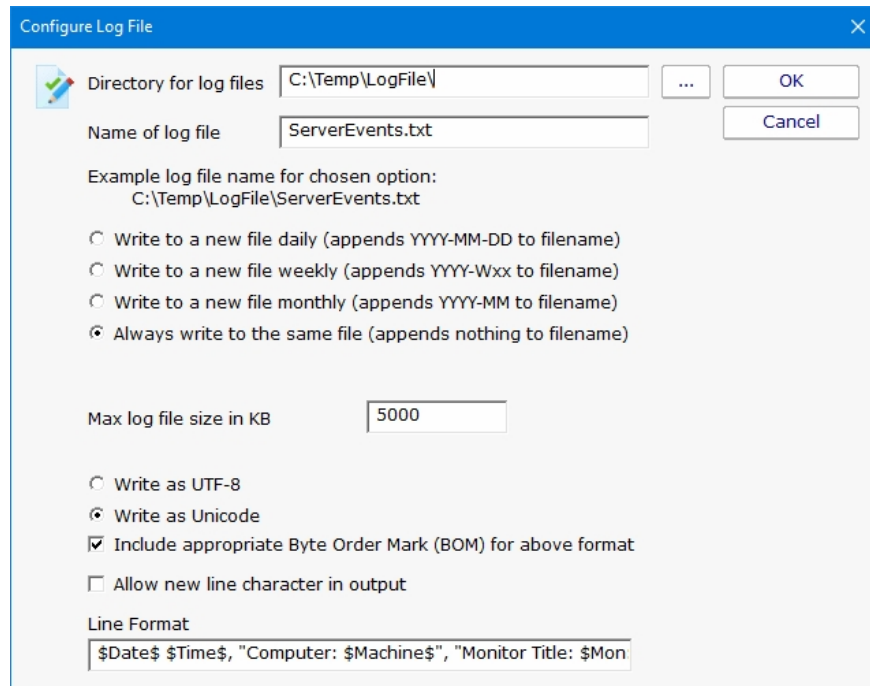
Configure Log File

Directory for log files C:\Temp\LogFile\

...

OK

Cancel

Name of log file ServerEvents.txt

Example log file name for chosen option:
C:\Temp\LogFile\ServerEvents.txt

Write to a new file daily (appends YYYY-MM-DD to filename)

Write to a new file weekly (appends YYYY-Wxx to filename)

Write to a new file monthly (appends YYYY-MM to filename)

Always write to the same file (appends nothing to filename)

Max log file size in KB 5000

Write as UTF-8

Write as Unicode

Include appropriate Byte Order Mark (BOM) for above format

Allow new line character in output

Line Format

$Date$ $Time$, "Computer: $Machine$", "Monitor Title: $Mon